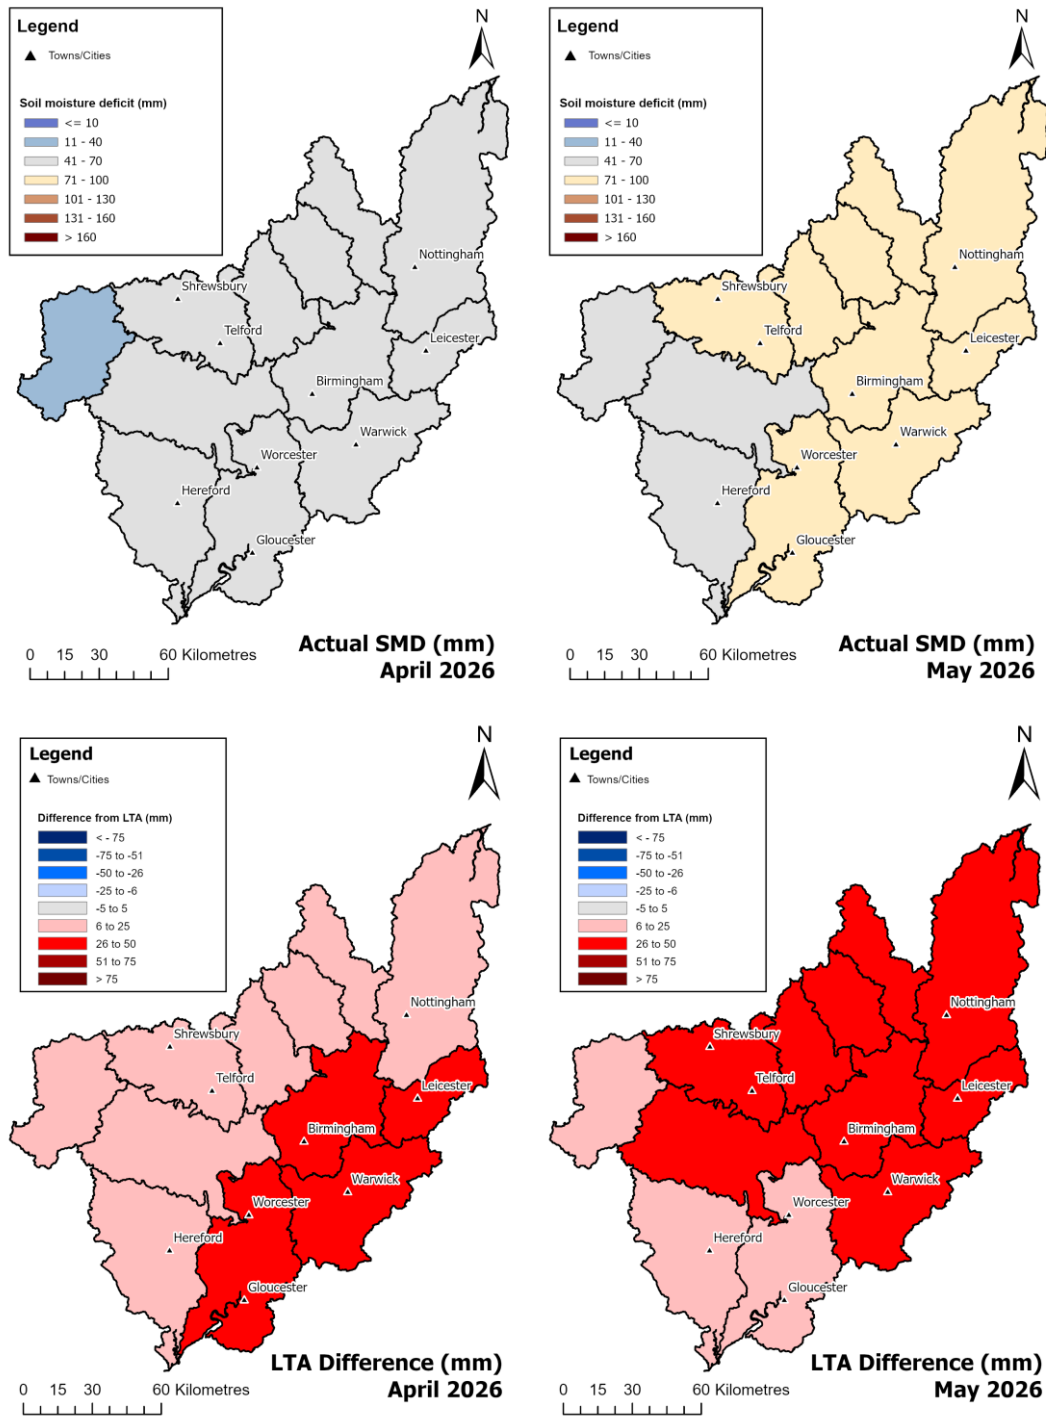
Legend
Towns/Cities

Soil moisture deficit (mm)
<= 10
11 - 40
41 - 70
71 - 100
101 - 130
131 - 160
> 160

N

Nottingham
Shrewsbury
Telford
Leicester
Birmingham
Warwick
Worcester
Hereford
Gloucester

0 15 30 60 Kilometres

Actual SMD (mm)
April 2026

Legend
Towns/Cities

Soil moisture deficit (mm)
<= 10
11 - 40
41 - 70
71 - 100
101 - 130
131 - 160
> 160

N

Nottingham
Shrewsbury
Telford
Leicester
Birmingham
Warwick
Worcester
Hereford
Gloucester

0 15 30 60 Kilometres

Actual SMD (mm)
May 2026

Legend
Towns/Cities

Difference from LTA (mm)
< - 75
-75 to -51
-50 to -26
-25 to -6
-5 to 5
6 to 25
26 to 50
51 to 75
> 75

N

Nottingham
Shrewsbury
Telford
Leicester
Birmingham
Warwick
Worcester
Hereford
Gloucester

0 15 30 60 Kilometres

LTA Difference (mm)
April 2026

Legend
Towns/Cities

Difference from LTA (mm)
< - 75
-75 to -51
-50 to -26
-25 to -6
-5 to 5
6 to 25
26 to 50
51 to 75
> 75

N

Nottingham
Shrewsbury
Telford
Leicester
Birmingham
Warwick
Worcester
Hereford
Gloucester

0 15 30 60 Kilometres

LTA Difference (mm)
May 2026